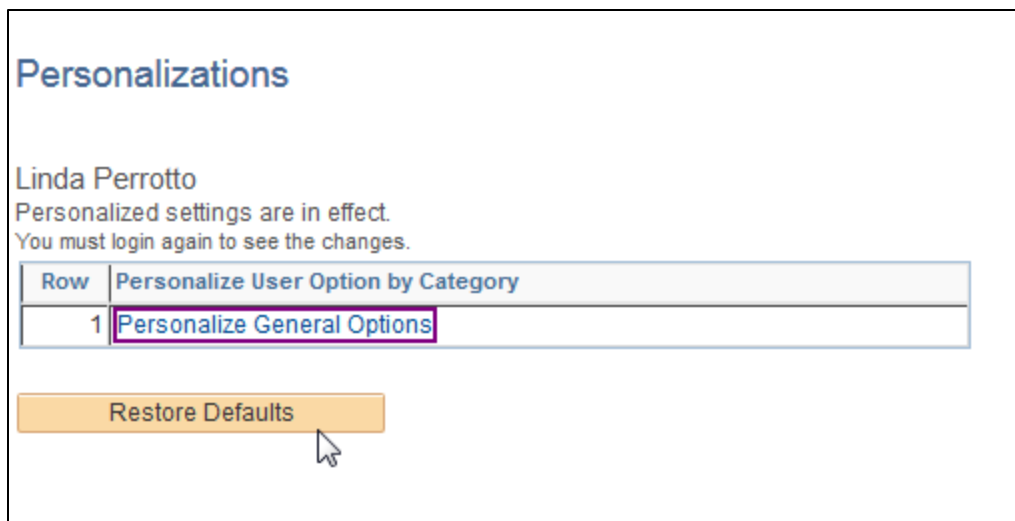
Personalizations

Linda Perrotto
Personalized settings are in effect.
You must login again to see the changes.

| Row | Personalize User Option by Category |
|---|---|
| 1 | Personalize General Options |

Restore Defaults